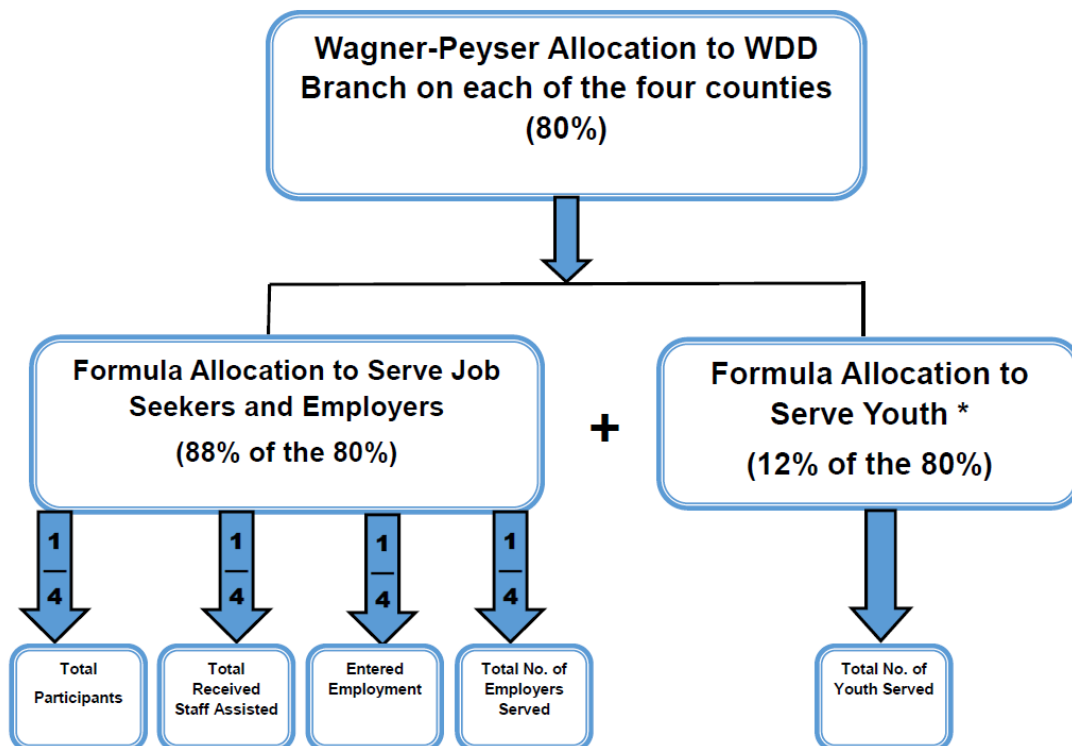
Wagner-Peyser Allocation to WDD Branch on each of the four counties
(80%)

Formula Allocation to Serve Job Seekers and Employers
(88% of the 80%)

+

Formula Allocation to Serve Youth *
(12% of the 80%)

$\frac{1}{4}$

$\frac{1}{4}$

$\frac{1}{4}$

$\frac{1}{4}$

Total Participants

Total Received Staff Assisted

Entered Employment

Total No. of Employers Served

Total No. of Youth Served